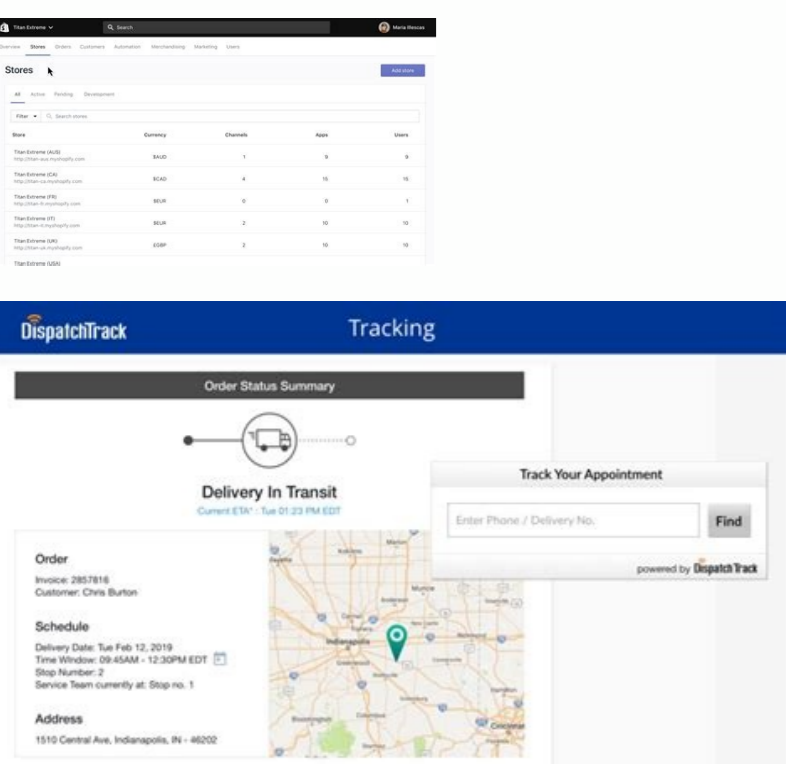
Titan Extreme

Search

Maria Rescas

Overview Stores Orders Customers Automation Merchandising Marketing Users

Stores

Add store

All Active Pending Development

Filter Search stores

| Store | Currency | Channels | Apps | Users |
|---|---|---|---|---|
| Titan Extreme (AUS) http://titan-aus.myshopify.com | $AUD | 1 | 9 | 9 |
| Titan Extreme (CA) http://titan-ca.myshopify.com | $CAD | 4 | 15 | 15 |
| Titan Extreme (FR) http://titan-fr.myshopify.com | $EUR | 0 | 0 | 1 |
| Titan Extreme (IT) http://titan-it.myshopify.com | $EUR | 2 | 10 | 10 |
| Titan Extreme (UK) http://titan-uk.myshopify.com | £GBP | 2 | 10 | 10 |
| Titan Extreme (USA) | | | | |

DispatchTrack

Tracking

Order Status Summary

Delivery In Transit

Current ETA* : Tue 01:23 PM EDT

Track Your Appointment

Enter Phone / Delivery No.

Find

powered by DispatchTrack

Order

Invoice: 2857816
Customer: Chris Burton

Schedule

Delivery Date: Tue Feb 12, 2019
Time Window: 09:45AM - 12:30PM EDT
Stop Number: 2
Service Team currently at: Stop no. 1

Address

1510 Central Ave, Indianapolis, IN - 46202

Indianapolis

Muncie

Marion

Kokomo

Bloomington

Columbus

Cincinnati